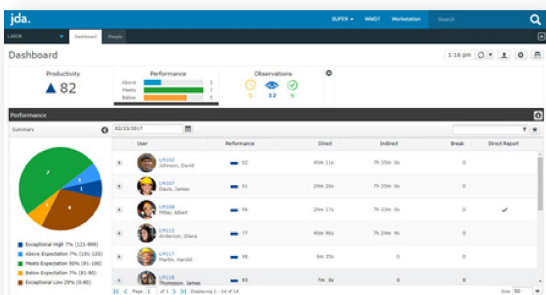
jda.

SUPER ▾ WMD1 Workstation Search

LABOR Dashboard People

Dashboard

1:16 pm

Productivity
▲ 82

Performance
Above 2
Meets 7
Below 2

Observations
3 12 7

Performance

Summary

02/23/2017

| | User | Performance | Direct | Indirect | Break | Direct Report |
|---|---|---|---|---|---|---|
| + | LM102 Johnson, David | 92 | 45m 11s | 7h 35m 0s | 0 | |
| + | LM107 Davis, James | 91 | 29m 20s | 7h 35m 0s | 0 | |
| + | LM108 Miller, Albert | 90 | 23m 15s | 7h 53m 0s | 0 | ✓ |
| + | LM112 Anderson, Diana | 77 | 45m 46s | 7h 24m 4s | 0 | |
| + | LM117 Martin, Harold | 98 | 5h 36s | 0 | 0 | |
| + | LM118 Thompson, James | | 7h 56s | 0 | 0 | |

7 7 1 4 4

Exceptional High 7% (121-999)
Above Expectation 7% (101-120)
Meets Expectation 50% (91-100)
Below Expectation 7% (81-90)
Exceptional Low 29% (0-80)

Page 1 of 1 Displaying 1 - 14 of 14

Size 50